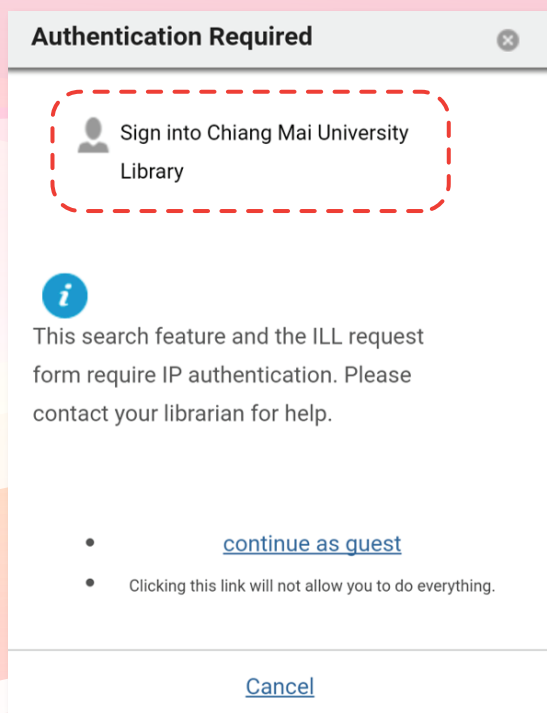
Authentication Required

Sign into Chiang Mai University Library

This search feature and the ILL request form require IP authentication. Please contact your librarian for help.

- continue as guest
- Clicking this link will not allow you to do everything.

Cancel